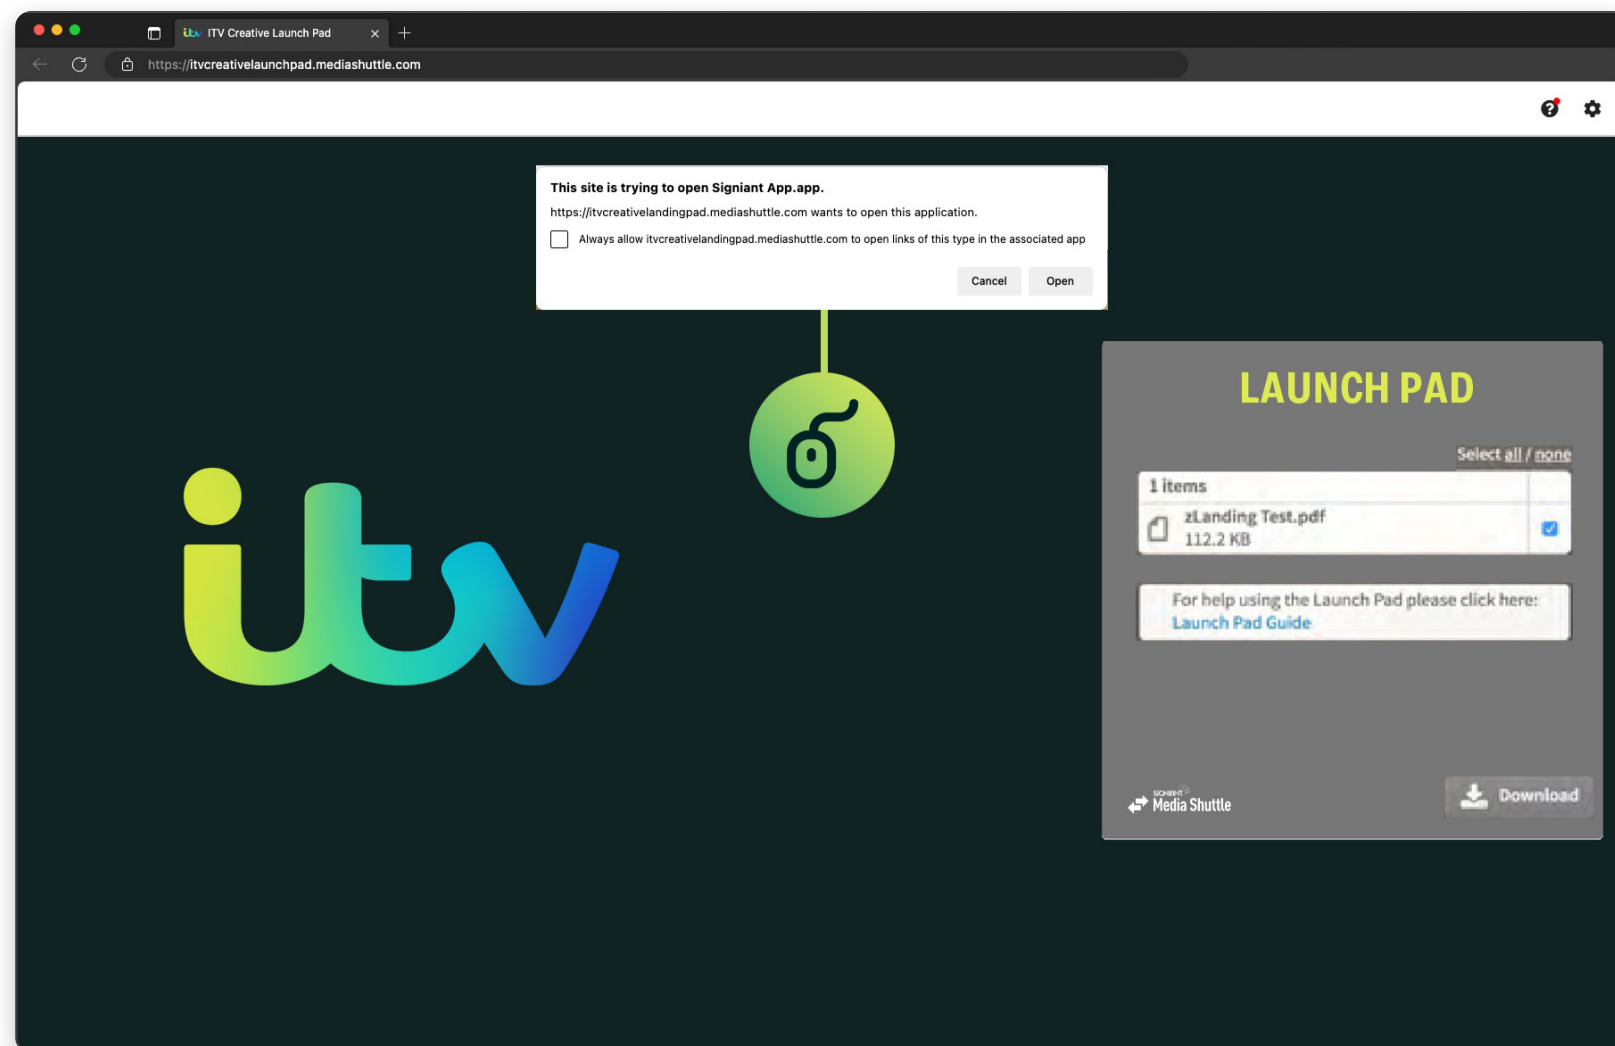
ITV Creative Launch Pad

https://itvcreativelaunchpad.mediashuttle.com

This site is trying to open Signiant App.app.

https://itvcreativelandingpad.mediashuttle.com wants to open this application.

Always allow itvcreativelandingpad.mediashuttle.com to open links of this type in the associated app

Cancel Open

itv

LAUNCH PAD

Select all / none

1 items

zLanding Test.pdf
112.2 KB

For help using the Launch Pad please click here:
Launch Pad Guide

SIGNIANT Media Shuttle

Download